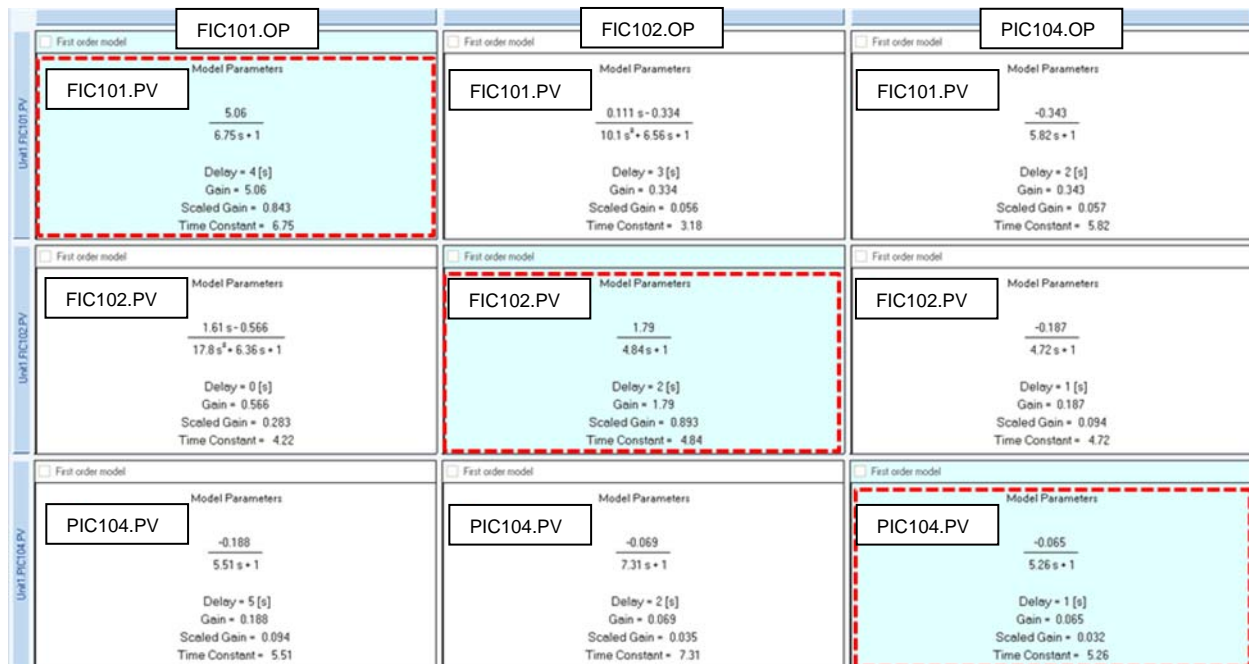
FIC101.OP

FIC102.OP

PIC104.OP

Unit1.FIC101.PV

First order model
Model Parameters
FIC101.PV
$\frac{5.06}{6.75s+1}$
Delay = 4 [s]
Gain = 5.06
Scaled Gain = 0.843
Time Constant = 6.75

First order model
Model Parameters
FIC101.PV
$\frac{0.111s-0.334}{10.1s^2+6.56s+1}$
Delay = 3 [s]
Gain = 0.334
Scaled Gain = 0.056
Time Constant = 3.18

First order model
Model Parameters
FIC101.PV
$\frac{-0.343}{5.82s+1}$
Delay = 2 [s]
Gain = 0.343
Scaled Gain = 0.057
Time Constant = 5.82

Unit1.FIC102.PV

First order model
Model Parameters
FIC102.PV
$\frac{1.61s-0.566}{17.8s^2+6.36s+1}$
Delay = 0 [s]
Gain = 0.566
Scaled Gain = 0.283
Time Constant = 4.22

First order model
Model Parameters
FIC102.PV
$\frac{1.79}{4.84s+1}$
Delay = 2 [s]
Gain = 1.79
Scaled Gain = 0.893
Time Constant = 4.84

First order model
Model Parameters
FIC102.PV
$\frac{-0.187}{4.72s+1}$
Delay = 1 [s]
Gain = 0.187
Scaled Gain = 0.094
Time Constant = 4.72

Unit1.PIC104.PV

First order model
Model Parameters
PIC104.PV
$\frac{-0.188}{5.51s+1}$
Delay = 5 [s]
Gain = 0.188
Scaled Gain = 0.094
Time Constant = 5.51

First order model
Model Parameters
PIC104.PV
$\frac{-0.069}{7.31s+1}$
Delay = 2 [s]
Gain = 0.069
Scaled Gain = 0.035
Time Constant = 7.31

First order model
Model Parameters
PIC104.PV
$\frac{-0.065}{5.26s+1}$
Delay = 1 [s]
Gain = 0.065
Scaled Gain = 0.032
Time Constant = 5.26